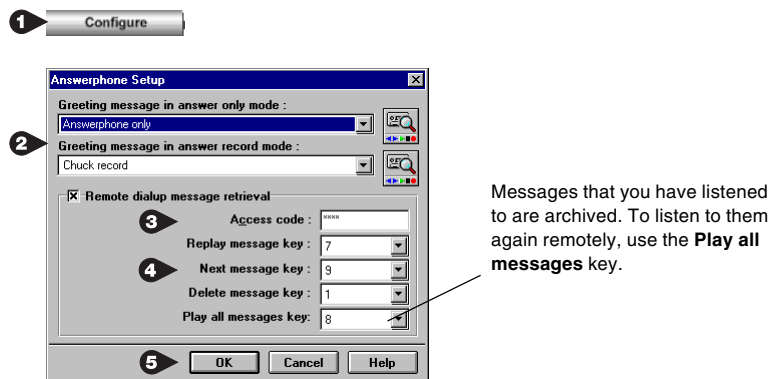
1 Configure

Answerphone Setup

Greeting message in answer only mode :

Answerphone only

2 Greeting message in answer record mode :

Chuck record

☒ Remote dialup message retrieval

3 Access code : ****

Replay message key : 7

4 Next message key : 9

Delete message key : 1

Play all messages key: 8

5 OK Cancel Help

Messages that you have listened to are archived. To listen to them again remotely, use the **Play all messages** key.